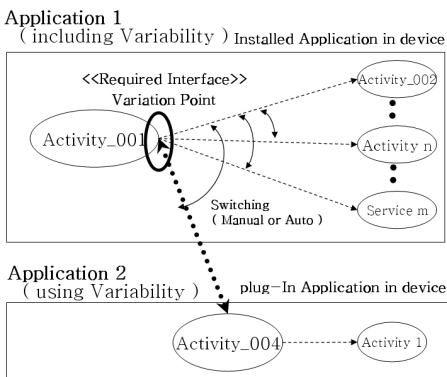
Application 1
( including Variability ) Installed Application in device

<<Required Interface>>
Variation Point

Activity_001

Activity_002

Activity n

Service m

Switching
( Manual or Auto )

Application 2
( using Variability ) plug-In Application in device

Activity_004

Activity 1